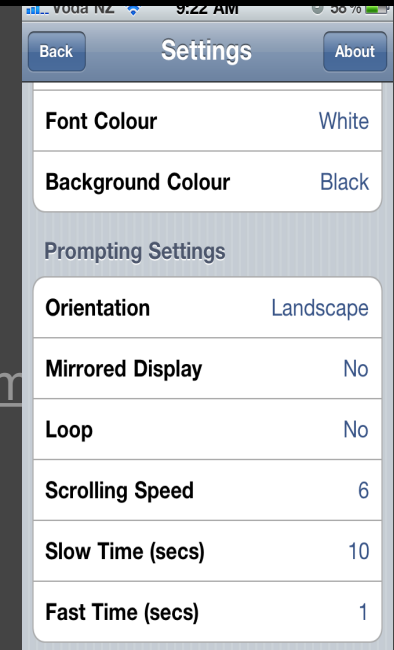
Voda NZ 9:22 AM 58 %

Back Settings About

Font Colour White

Background Colour Black

Prompting Settings

Orientation Landscape

Mirrored Display No

Loop No

Scrolling Speed 6

Slow Time (secs) 10

Fast Time (secs) 1